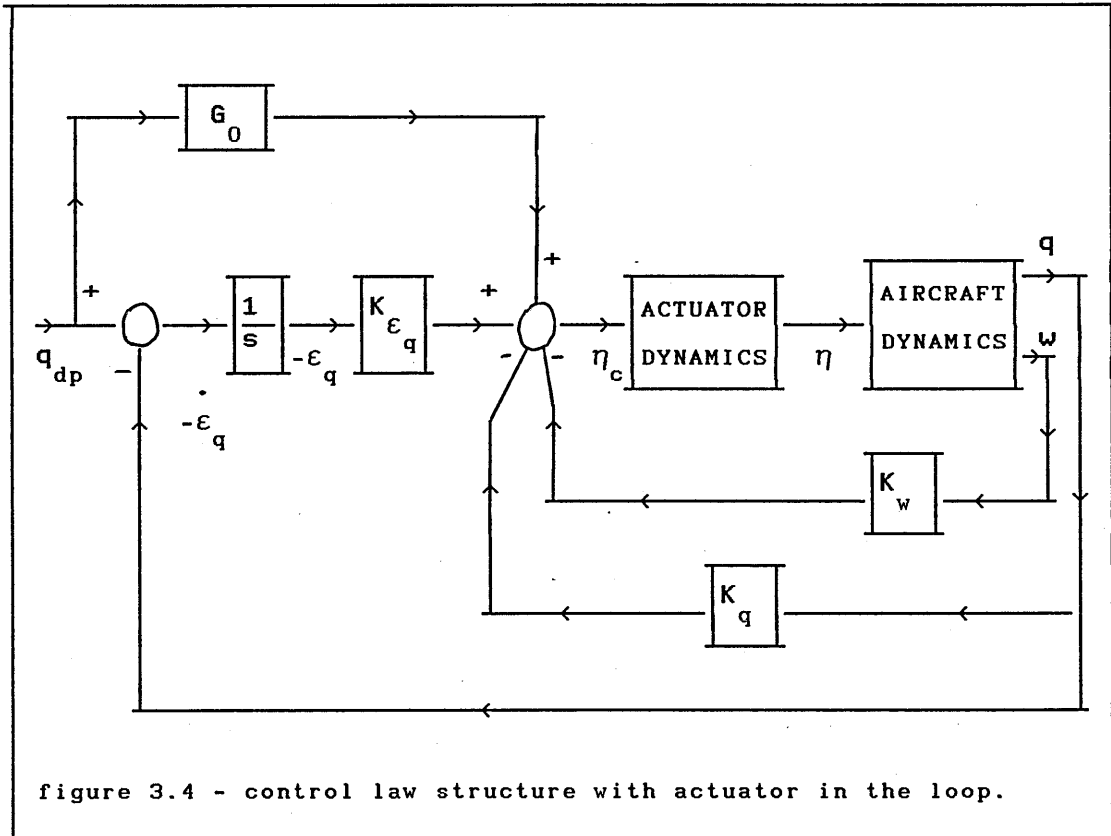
$G_0$

+

$q_{dp}$

-

$\frac{1}{s}$

$-\varepsilon_q$

$-\dot{\varepsilon}_q$

$K_{\varepsilon_q}$

+

+

- -

$\eta_c$

ACTUATOR DYNAMICS

$\eta$

AIRCRAFT DYNAMICS

q

w

$K_w$

$K_q$

figure 3.4 - control law structure with actuator in the loop.